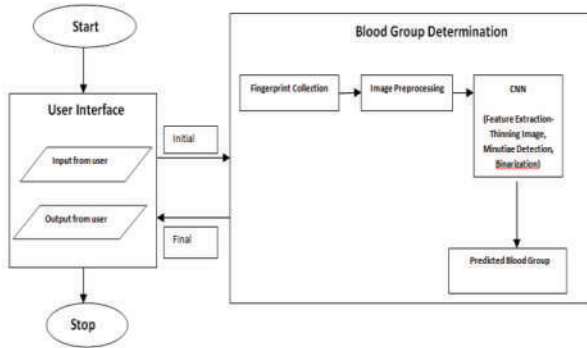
Start

User Interface

Input from user

Output from user

Stop

Initial

Final

Blood Group Determination

Fingerprint Collection

Image Preprocessing

CNN

(Feature Extraction-Thinning Image, Minutiae Detection, Binarization)

Predicted Blood Group